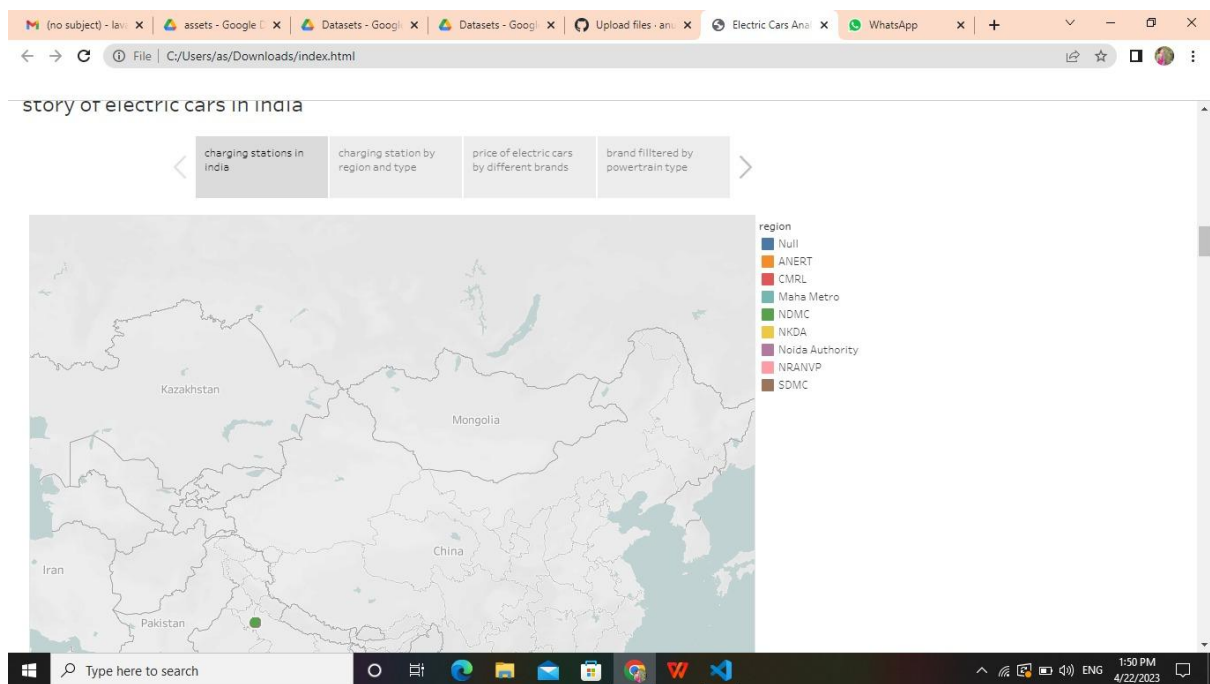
(no subject) - lav ×
assets - Google ×
Datasets - Googl ×
Datasets - Googl ×
Upload files · anu ×
Electric Cars Ana ×
WhatsApp ×
+

File | C:/Users/as/Downloads/index.html

story of electric cars in india

charging stations in india
charging station by region and type
price of electric cars by different brands
brand filltered by powertrain type

region
Null
ANERT
CMRL
Maha Metro
NDMC
NKDA
Noida Authority
NRANVP
SDMC

Kazakhstan
Mongolia
China
Iran
Pakistan

Type here to search

ENG
1:50 PM
4/22/2023